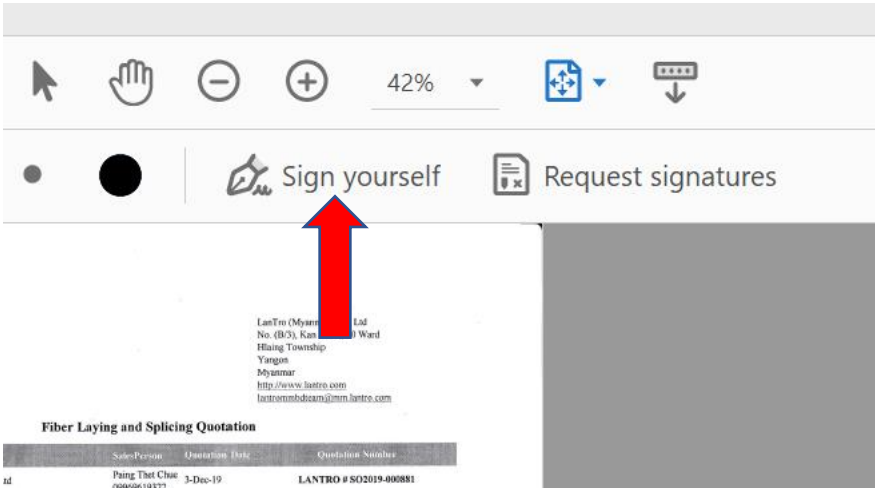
42%

Sign yourself

Request signatures

LanTro (Myanm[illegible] Ltd
No. (B/3), Kan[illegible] Ward
Hlaing Township
Yangon
Myanmar
http://www.lantro.com
lantrommbdteam@mm.lantro.com

Fiber Laying and Splicing Quotation

| SalesPerson | Quotation Date | Quotation Number |
|---|---|---|
| Paing Thet Chue 09969619377 | 3-Dec-19 | LANTRO # SO2019-000881 |

td